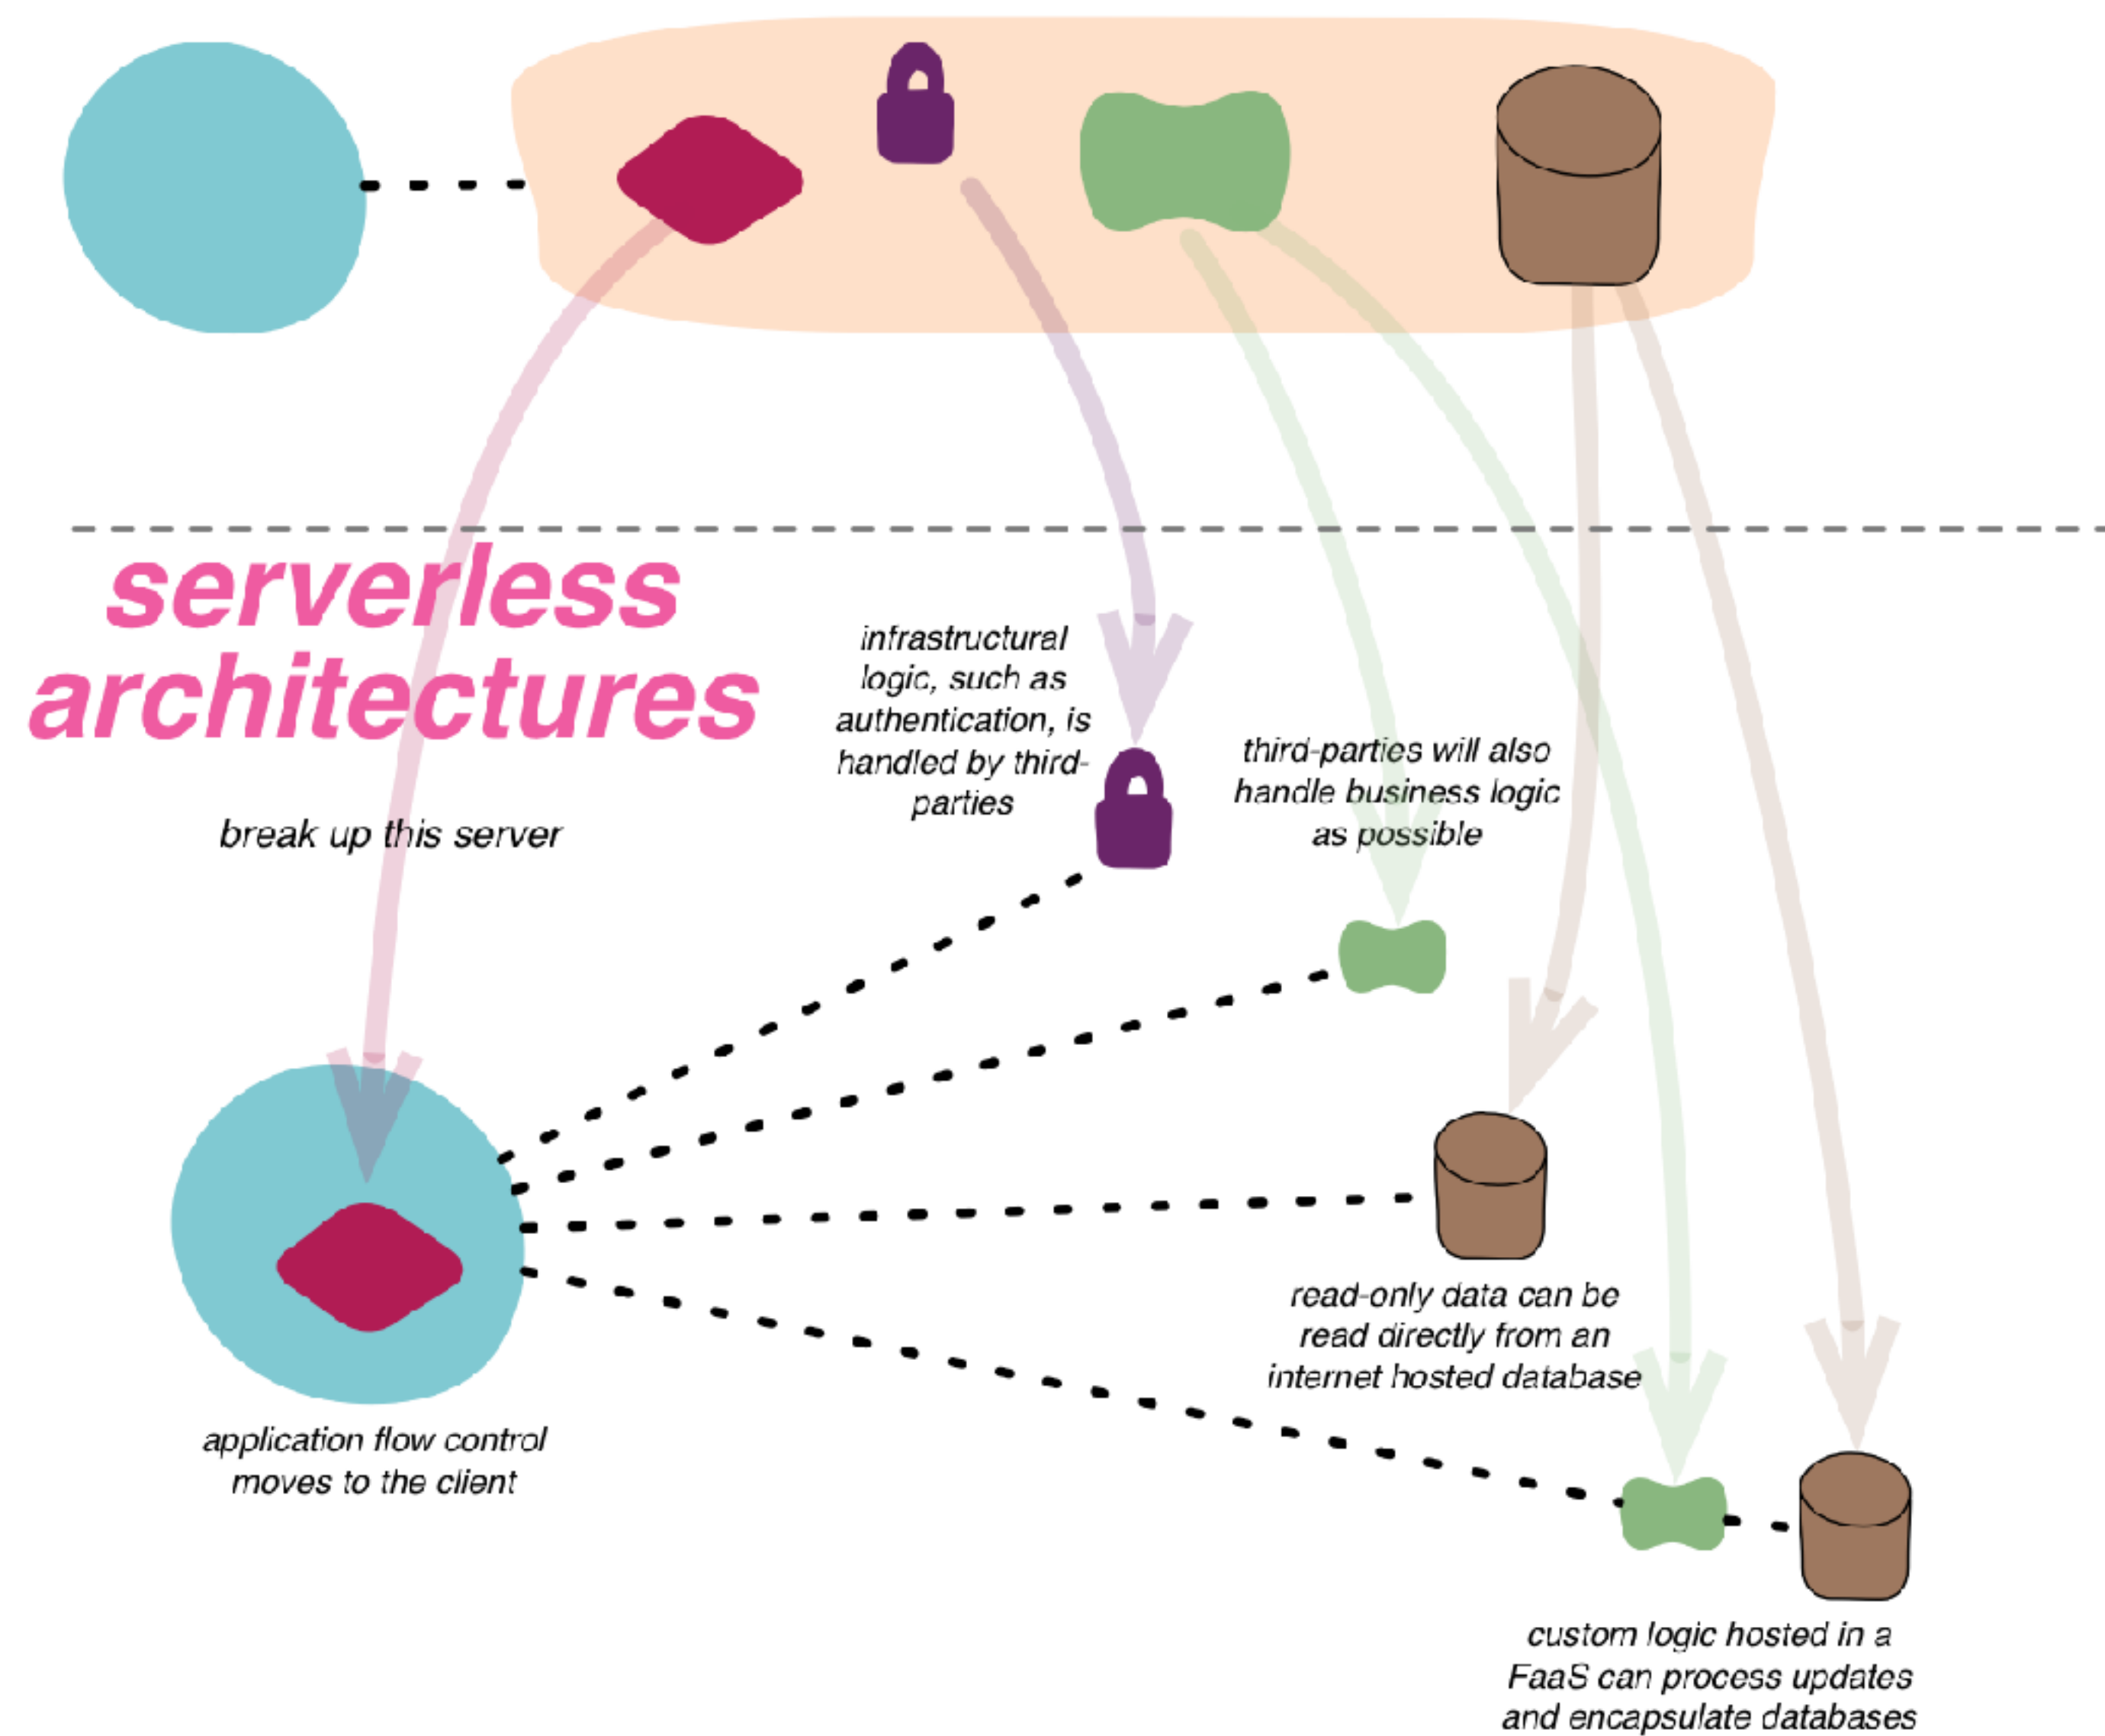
serverless architectures

break up this server

infrastructural logic, such as authentication, is handled by third-parties

third-parties will also handle business logic as possible

read-only data can be read directly from an internet hosted database

application flow control moves to the client

custom logic hosted in a FaaS can process updates and encapsulate databases